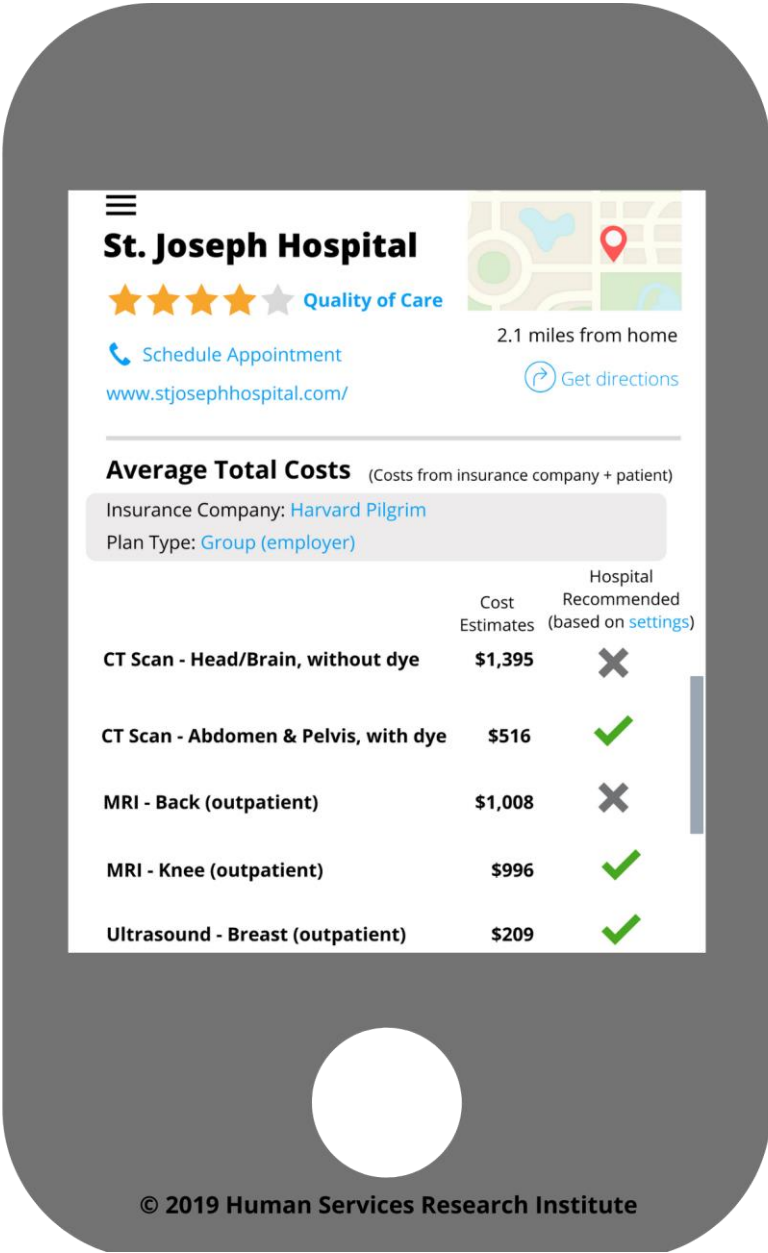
St. Joseph Hospital

Quality of Care

Schedule Appointment

www.stjosephhospital.com/

2.1 miles from home

Get directions

Average Total Costs (Costs from insurance company + patient)

Insurance Company: Harvard Pilgrim
Plan Type: Group (employer)

| | Cost Estimates | Hospital Recommended (based on settings) |
|---|---|---|
| CT Scan - Head/Brain, without dye | $1,395 | ✗ |
| CT Scan - Abdomen & Pelvis, with dye | $516 | ✓ |
| MRI - Back (outpatient) | $1,008 | ✗ |
| MRI - Knee (outpatient) | $996 | ✓ |
| Ultrasound - Breast (outpatient) | $209 | ✓ |

© 2019 Human Services Research Institute